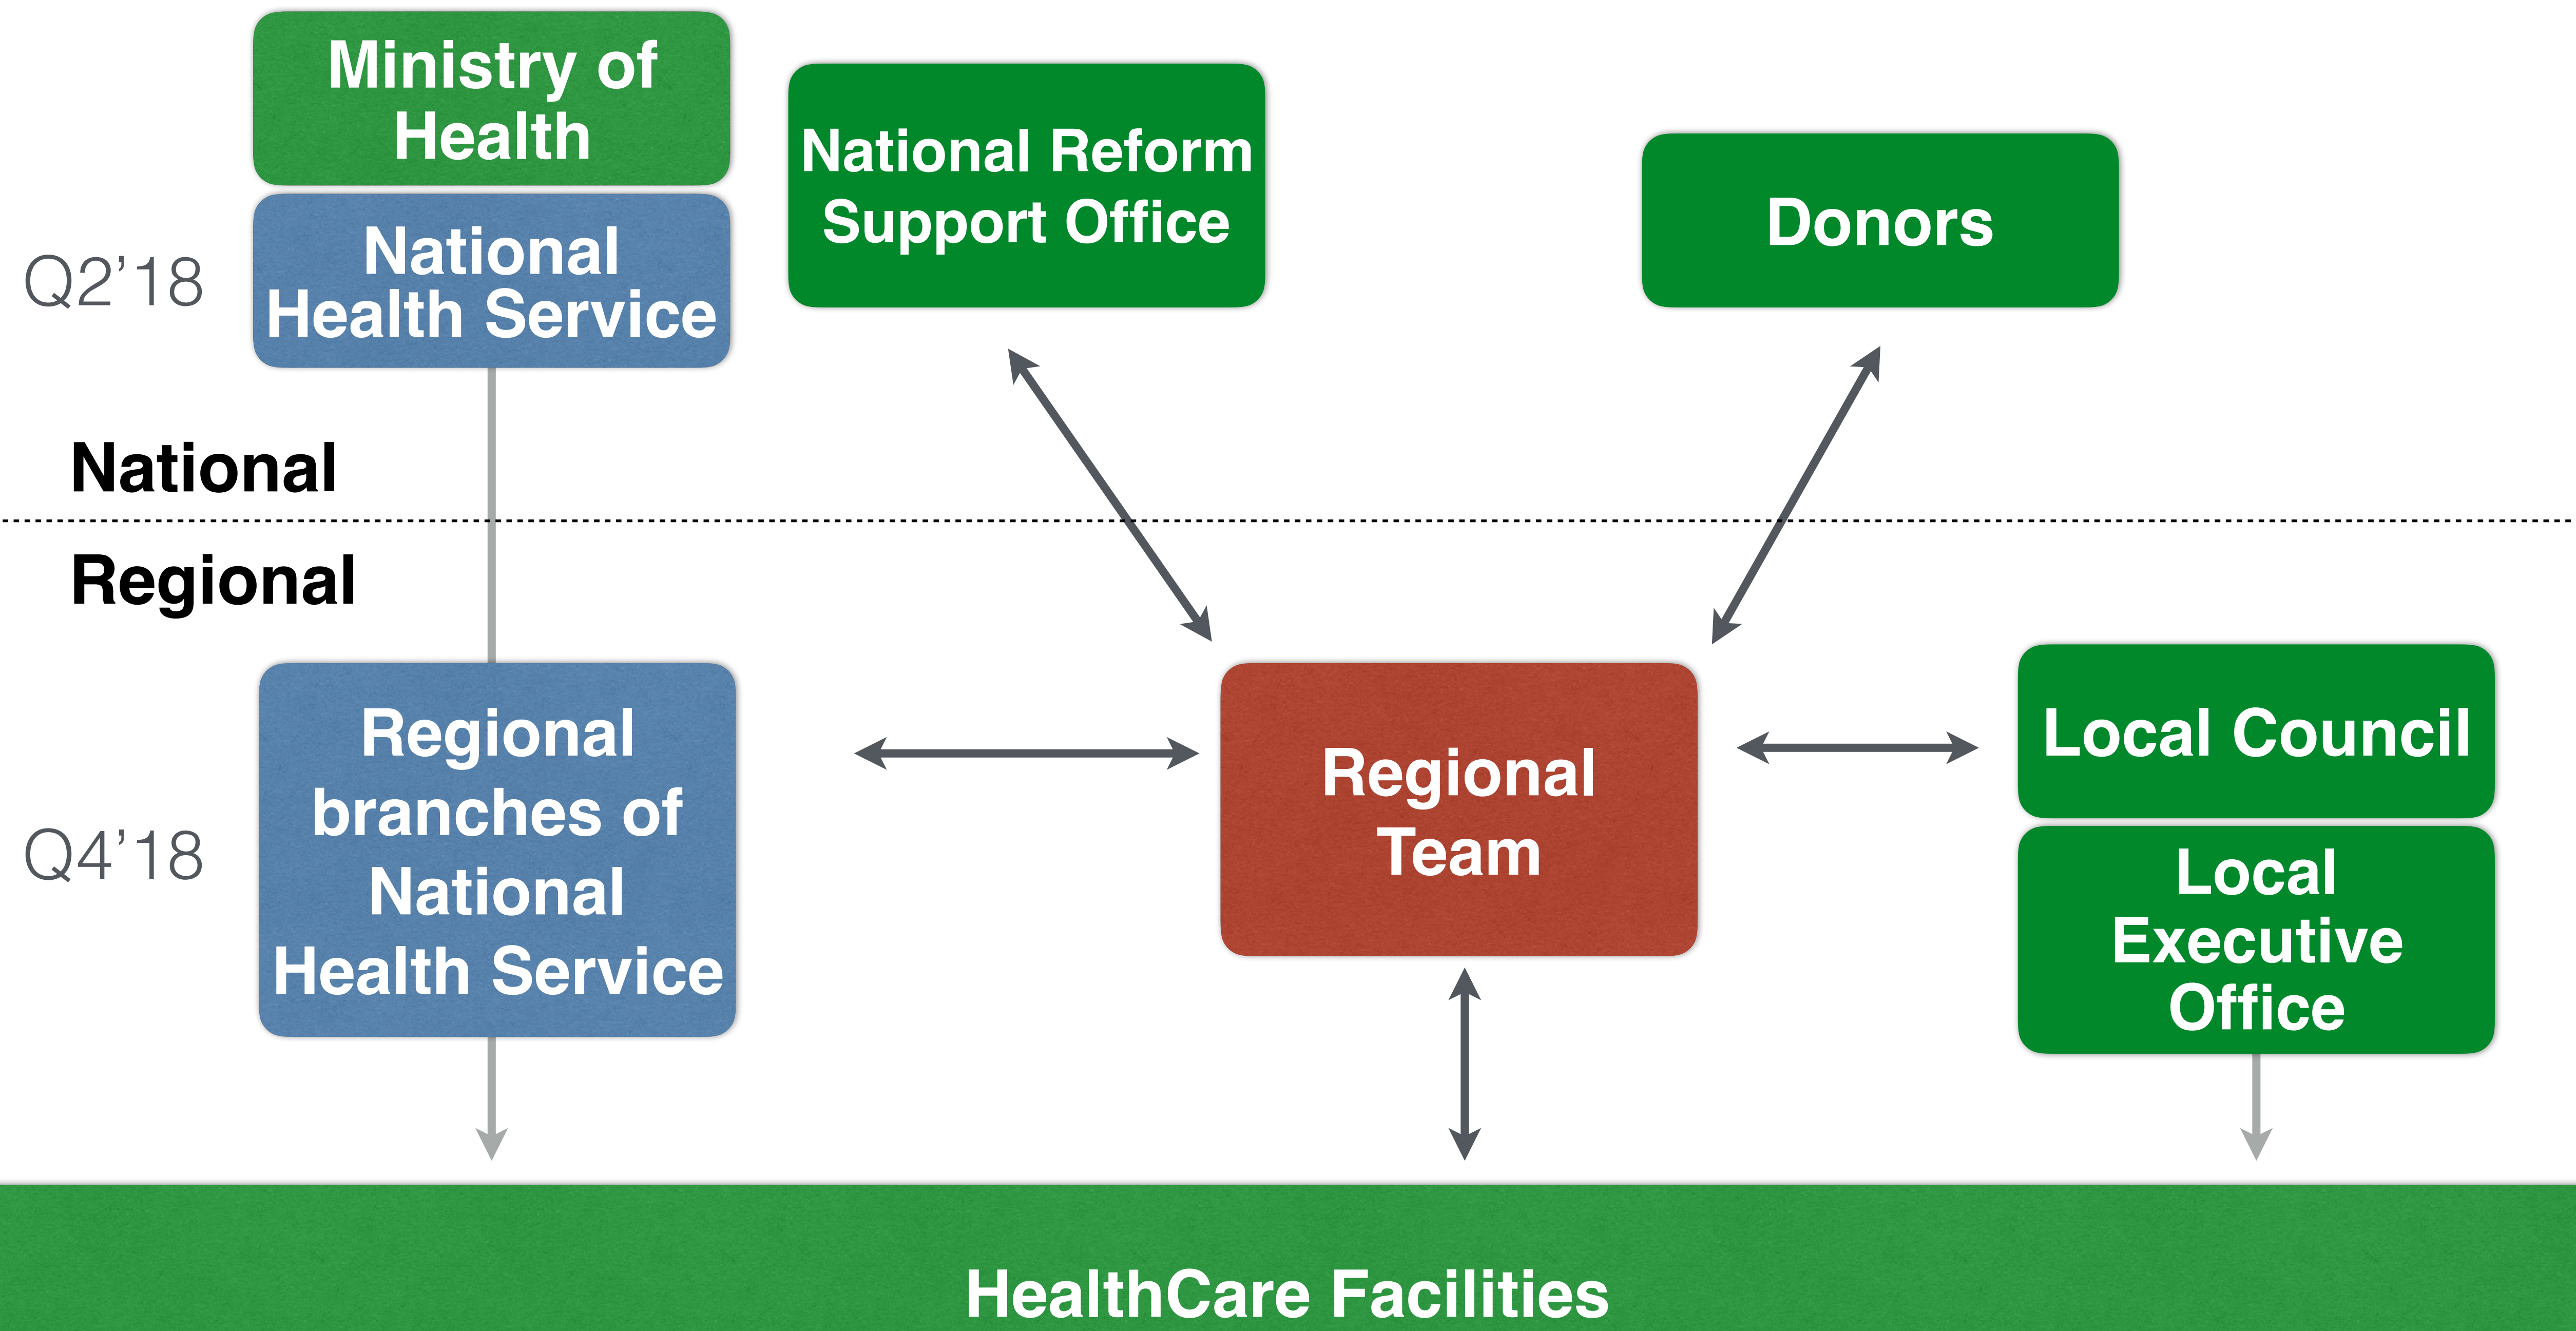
Ministry of Health

National Health Service

Q2’18

National Reform Support Office

Donors

National

Regional

Regional branches of National Health Service

Q4’18

Regional Team

Local Council

Local Executive Office

HealthCare Facilities